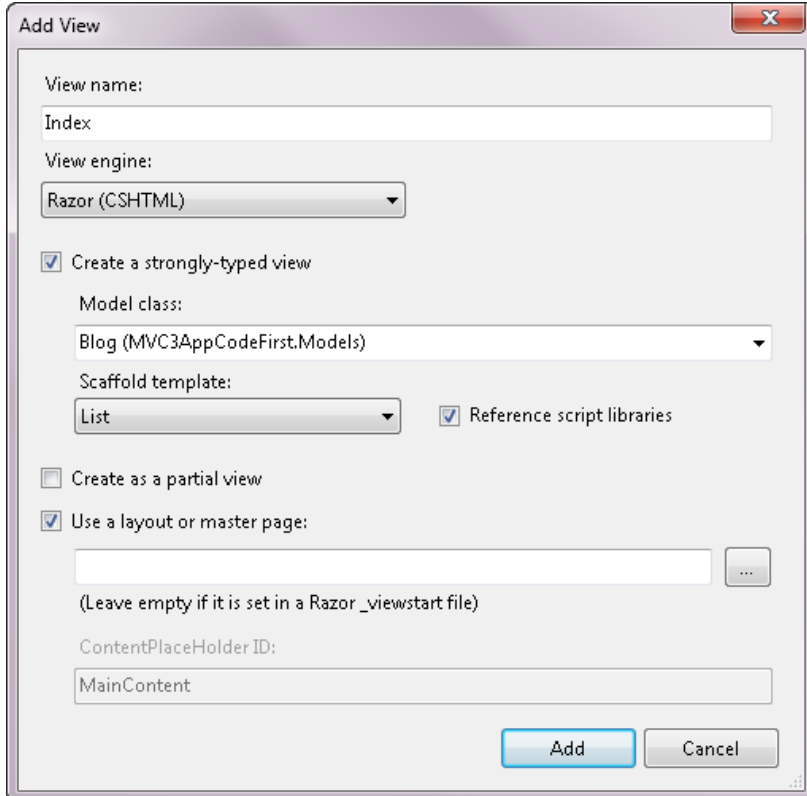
Add View

View name:

Index

View engine:

Razor (CSHTML)

Create a strongly-typed view

Model class:

Blog (MVC3AppCodeFirst.Models)

Scaffold template:

List

Reference script libraries

Create as a partial view

Use a layout or master page:

...

(Leave empty if it is set in a Razor _viewstart file)

ContentPlaceHolder ID:

MainContent

Add

Cancel